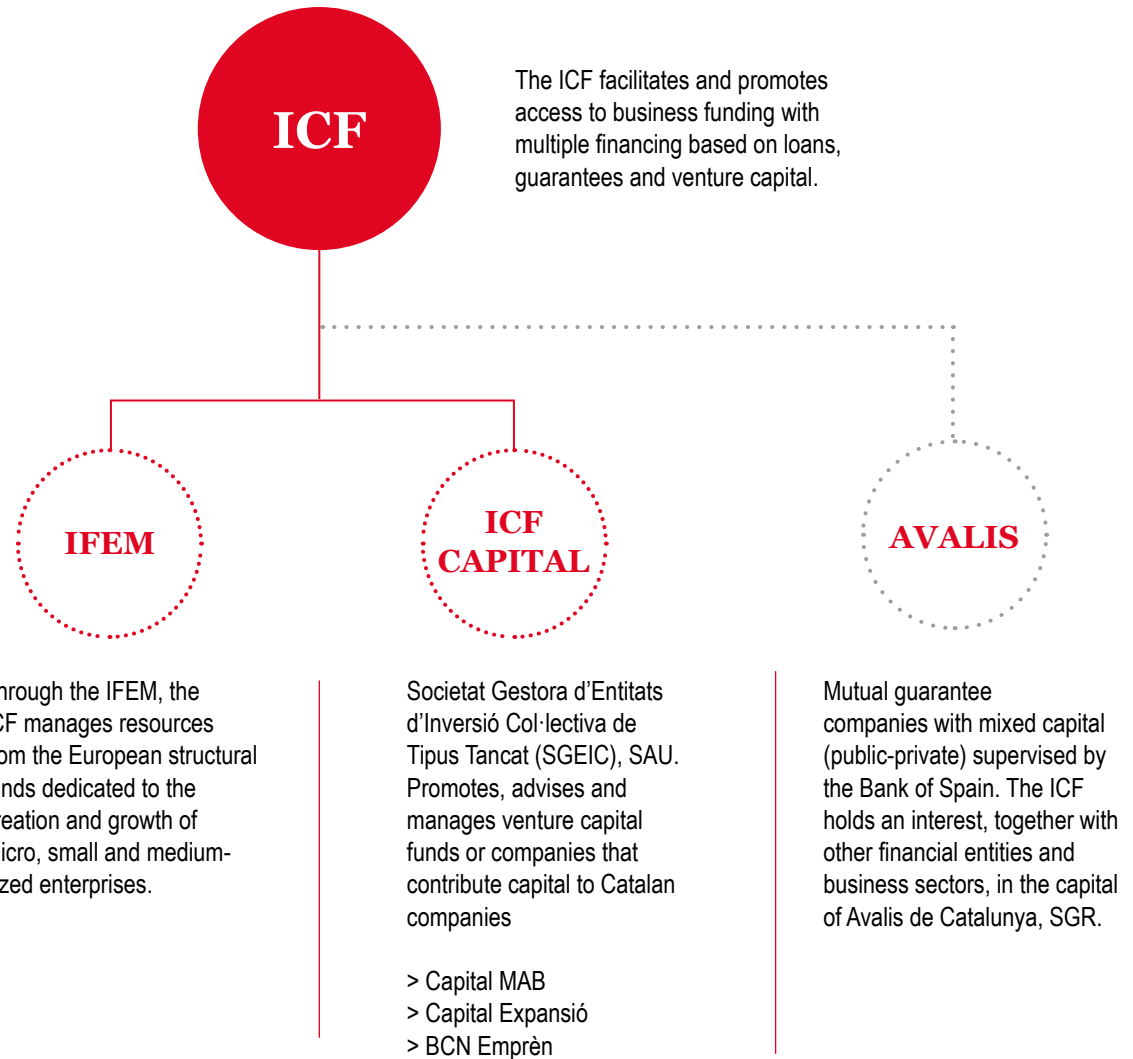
ICF

The ICF facilitates and promotes access to business funding with multiple financing based on loans, guarantees and venture capital.

IFEM

ICF CAPITAL

AVALIS

hrough the IFEM, the CF manages resources om the European structural nds dedicated to the reation and growth of icro, small and mediumzed enterprises.

Societat Gestora d'Entitats d'Inversió Col·lectiva de Tipus Tancat (SGEIC), SAU. Promotes, advises and manages venture capital funds or companies that contribute capital to Catalan companies

> Capital MAB
> Capital Expansió
> BCN Emprèn

Mutual guarantee companies with mixed capital (public-private) supervised by the Bank of Spain. The ICF holds an interest, together with other financial entities and business sectors, in the capital of Avalis de Catalunya, SGR.